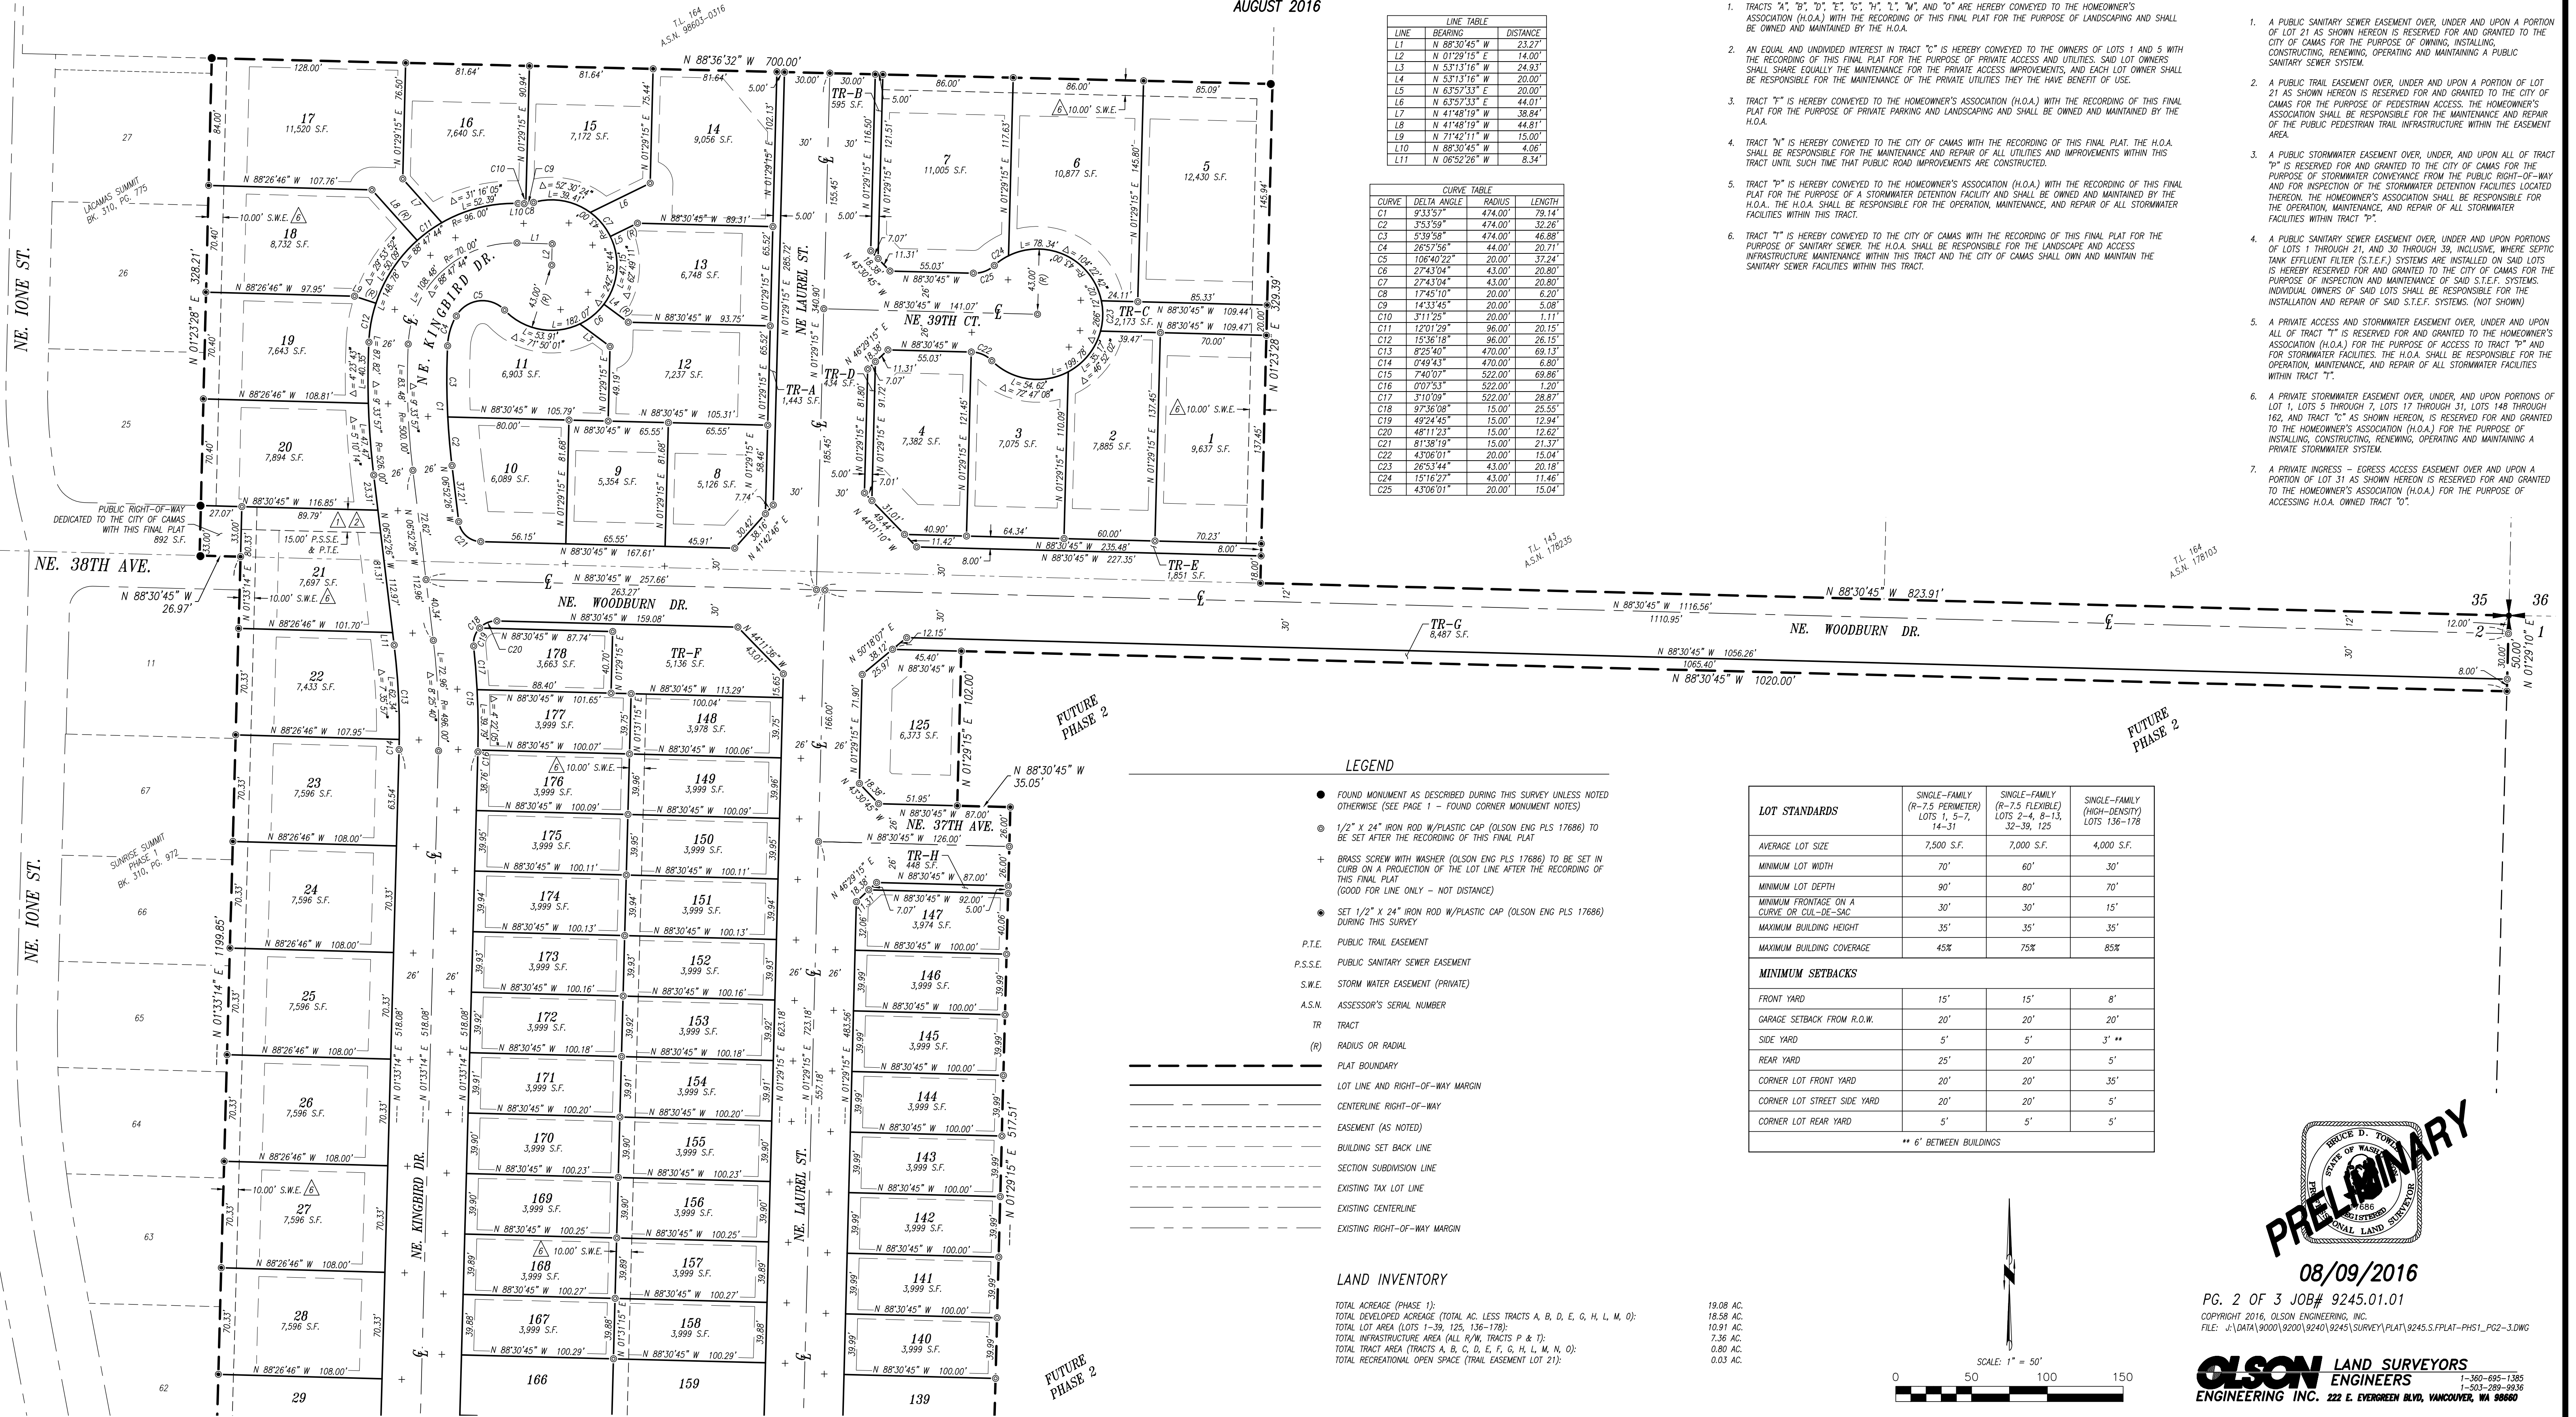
AUGUST 2016

| LINE TABLE | | |
|---|---|---|
| LINE | BEARING | DISTANCE |
| L1 | N 88°30'45" W | 23.27' |
| L2 | N 01°29'15" E | 14.00' |
| L3 | N 53°13'16" W | 24.93' |
| L4 | N 53°13'16" W | 20.00' |
| L5 | N 63°57'33" E | 20.00' |
| L6 | N 63°57'33" E | 44.01' |
| L7 | N 41°48'19" W | 38.84' |
| L8 | N 41°48'19" W | 44.81' |
| L9 | N 71°42'11" W | 15.00' |
| L10 | N 88°30'45" W | 4.06' |
| L11 | N 06°52'26" W | 8.34' |

| CURVE TABLE | | | |
|---|---|---|---|
| CURVE | DELTA ANGLE | RADIUS | LENGTH |
| C1 | 9°33'57" | 474.00' | 79.14' |
| C2 | 3°53'59" | 474.00' | 32.26' |
| C3 | 5°39'58" | 474.00' | 46.88' |
| C4 | 26°57'56" | 44.00' | 20.71' |
| C5 | 106°40'22" | 20.00' | 37.24' |
| C6 | 27°43'04" | 43.00' | 20.80' |
| C7 | 27°43'04" | 43.00' | 20.80' |
| C8 | 17°45'10" | 20.00' | 6.20' |
| C9 | 14°33'45" | 20.00' | 5.08' |
| C10 | 3°11'25" | 20.00' | 1.11' |
| C11 | 12°01'29" | 96.00' | 20.15' |
| C12 | 15°36'18" | 96.00' | 26.15' |
| C13 | 8°25'40" | 470.00' | 69.13' |
| C14 | 0°49'43" | 470.00' | 6.80' |
| C15 | 7°40'07" | 522.00' | 69.86' |
| C16 | 0°07'53" | 522.00' | 1.20' |
| C17 | 3°10'09" | 522.00' | 28.87' |
| C18 | 97°36'08" | 15.00' | 25.55' |
| C19 | 49°24'45" | 15.00' | 12.94' |
| C20 | 48°11'23" | 15.00' | 12.62' |
| C21 | 81°38'19" | 15.00' | 21.37' |
| C22 | 43°06'01" | 20.00' | 15.04' |
| C23 | 26°53'44" | 43.00' | 20.18' |
| C24 | 15°16'27" | 43.00' | 11.46' |
| C25 | 43°06'01" | 20.00' | 15.04' |

1. TRACTS "A", "B", "D", "E", "G", "H", "L", "M", AND "O" ARE HEREBY CONVEYED TO THE HOMEOWNER'S ASSOCIATION (H.O.A.) WITH THE RECORDING OF THIS FINAL PLAT FOR THE PURPOSE OF LANDSCAPING AND SHALL BE OWNED AND MAINTAINED BY THE H.O.A.

2. AN EQUAL AND UNDIVIDED INTEREST IN TRACT "C" IS HEREBY CONVEYED TO THE OWNERS OF LOTS 1 AND 5 WITH THE RECORDING OF THIS FINAL PLAT FOR THE PURPOSE OF PRIVATE ACCESS AND UTILITIES. SAID LOT OWNERS SHALL SHARE EQUALLY THE MAINTENANCE FOR THE PRIVATE ACCESS IMPROVEMENTS, AND EACH LOT OWNER SHALL BE RESPONSIBLE FOR THE MAINTENANCE OF THE PRIVATE UTILITIES THEY THE HAVE BENEFIT OF USE.

3. TRACT "F" IS HEREBY CONVEYED TO THE HOMEOWNER'S ASSOCIATION (H.O.A.) WITH THE RECORDING OF THIS FINAL PLAT FOR THE PURPOSE OF PRIVATE PARKING AND LANDSCAPING AND SHALL BE OWNED AND MAINTAINED BY THE H.O.A.

4. TRACT "N" IS HEREBY CONVEYED TO THE CITY OF CAMAS WITH THE RECORDING OF THIS FINAL PLAT. THE H.O.A. SHALL BE RESPONSIBLE FOR THE MAINTENANCE AND REPAIR OF ALL UTILITIES AND IMPROVEMENTS WITHIN THIS TRACT UNTIL SUCH TIME THAT PUBLIC ROAD IMPROVEMENTS ARE CONSTRUCTED.

5. TRACT "P" IS HEREBY CONVEYED TO THE HOMEOWNER'S ASSOCIATION (H.O.A.) WITH THE RECORDING OF THIS FINAL PLAT FOR THE PURPOSE OF A STORMWATER DETENTION FACILITY AND SHALL BE OWNED AND MAINTAINED BY THE H.O.A.. THE H.O.A. SHALL BE RESPONSIBLE FOR THE OPERATION, MAINTENANCE, AND REPAIR OF ALL STORMWATER FACILITIES WITHIN THIS TRACT.

6. TRACT "T" IS HEREBY CONVEYED TO THE CITY OF CAMAS WITH THE RECORDING OF THIS FINAL PLAT FOR THE PURPOSE OF SANITARY SEWER. THE H.O.A. SHALL BE RESPONSIBLE FOR THE LANDSCAPE AND ACCESS INFRASTRUCTURE MAINTENANCE WITHIN THIS TRACT AND THE CITY OF CAMAS SHALL OWN AND MAINTAIN THE SANITARY SEWER FACILITIES WITHIN THIS TRACT.

1. A PUBLIC SANITARY SEWER EASEMENT OVER, UNDER AND UPON A PORTION OF LOT 21 AS SHOWN HEREON IS RESERVED FOR AND GRANTED TO THE CITY OF CAMAS FOR THE PURPOSE OF OWNING, INSTALLING, CONSTRUCTING, RENEWING, OPERATING AND MAINTAINING A PUBLIC SANITARY SEWER SYSTEM.

2. A PUBLIC TRAIL EASEMENT OVER, UNDER AND UPON A PORTION OF LOT 21 AS SHOWN HEREON IS RESERVED FOR AND GRANTED TO THE CITY OF CAMAS FOR THE PURPOSE OF PEDESTRIAN ACCESS. THE HOMEOWNER'S ASSOCIATION SHALL BE RESPONSIBLE FOR THE MAINTENANCE AND REPAIR OF THE PUBLIC PEDESTRIAN TRAIL INFRASTRUCTURE WITHIN THE EASEMENT AREA.

3. A PUBLIC STORMWATER EASEMENT OVER, UNDER, AND UPON ALL OF TRACT "P" IS RESERVED FOR AND GRANTED TO THE CITY OF CAMAS FOR THE PURPOSE OF STORMWATER CONVEYANCE FROM THE PUBLIC RIGHT-OF-WAY AND FOR INSPECTION OF THE STORMWATER DETENTION FACILITIES LOCATED THEREON. THE HOMEOWNER'S ASSOCIATION SHALL BE RESPONSIBLE FOR THE OPERATION, MAINTENANCE, AND REPAIR OF ALL STORMWATER FACILITIES WITHIN TRACT "P".

4. A PUBLIC SANITARY SEWER EASEMENT OVER, UNDER AND UPON PORTIONS OF LOTS 1 THROUGH 21, AND 30 THROUGH 39, INCLUSIVE, WHERE SEPTIC TANK EFFLUENT FILTER (S.T.E.F.) SYSTEMS ARE INSTALLED ON SAID LOTS IS HEREBY RESERVED FOR AND GRANTED TO THE CITY OF CAMAS FOR THE PURPOSE OF INSPECTION AND MAINTENANCE OF SAID S.T.E.F. SYSTEMS. INDIVIDUAL OWNERS OF SAID LOTS SHALL BE RESPONSIBLE FOR THE INSTALLATION AND REPAIR OF SAID S.T.E.F. SYSTEMS. (NOT SHOWN)

5. A PRIVATE ACCESS AND STORMWATER EASEMENT OVER, UNDER AND UPON ALL OF TRACT "T" IS RESERVED FOR AND GRANTED TO THE HOMEOWNER'S ASSOCIATION (H.O.A.) FOR THE PURPOSE OF ACCESS TO TRACT "P" AND FOR STORMWATER FACILITIES. THE H.O.A. SHALL BE RESPONSIBLE FOR THE OPERATION, MAINTENANCE, AND REPAIR OF ALL STORMWATER FACILITIES WITHIN TRACT "T".

6. A PRIVATE STORMWATER EASEMENT OVER, UNDER, AND UPON PORTIONS OF LOT 1, LOTS 5 THROUGH 7, LOTS 17 THROUGH 31, LOTS 148 THROUGH 162, AND TRACT "C" AS SHOWN HEREON, IS RESERVED FOR AND GRANTED TO THE HOMEOWNER'S ASSOCIATION (H.O.A.) FOR THE PURPOSE OF INSTALLING, CONSTRUCTING, RENEWING, OPERATING AND MAINTAINING A PRIVATE STORMWATER SYSTEM.

7. A PRIVATE INGRESS – EGRESS ACCESS EASEMENT OVER AND UPON A PORTION OF LOT 31 AS SHOWN HEREON IS RESERVED FOR AND GRANTED TO THE HOMEOWNER'S ASSOCIATION (H.O.A.) FOR THE PURPOSE OF ACCESSING H.O.A. OWNED TRACT "O".

T.L. 164 A.S.N. 98603-0316
N 88°36'32" W 700.00'
128.00' 81.64' 81.64' 81.64' 30.00' 86.00' 86.00' 85.09'
17 11,520 S.F.
16 7,640 S.F.
15 7,172 S.F.
14 9,056 S.F.
TR-B 595 S.F.
7 11,005 S.F.
6 10,877 S.F.
5 12,430 S.F.
6 10.00' S.W.E.
27 26 25
LACAMAS SUMMIT BK. 310, PG. 775
NE. IONE ST.
N 01°23'28" E 328.21'
N 88°26'46" W 107.76'
10.00' S.W.E. 6
18 8,732 S.F.
N 88°26'46" W 97.95'
19 7,643 S.F.
N 88°26'46" W 108.81'
20 7,894 S.F.
13 6,748 S.F.
12 7,237 S.F.
11 6,903 S.F.
10 6,089 S.F.
9 5,354 S.F.
8 5,126 S.F.
NE. KINGBIRD DR.
NE LAUREL ST.
NE. 39TH CT.
TR-A 1,443 S.F.
TR-D 434 S.F.
TR-C 2,173 S.F.
4 7,382 S.F.
3 7,075 S.F.
2 7,885 S.F.
1 9,637 S.F.
6 10.00' S.W.E.
N 88°30'45" W 141.07'
N 88°30'45" W 109.44'
N 88°30'45" W 109.47'
N 01°23'28" E 329.39'
N 88°30'45" W 235.48'
N 88°30'45" W 227.35'
TR-E 1,851 S.F.
N 88°30'45" W 167.61'
PUBLIC RIGHT-OF-WAY DEDICATED TO THE CITY OF CAMAS WITH THIS FINAL PLAT 892 S.F.
N 88°30'45" W 116.85'
15.00' P.S.S.E. & P.T.E.
1 2
NE. 38TH AVE.
21 7,697 S.F.
10.00' S.W.E. 6
N 88°30'45" W 26.97'
N 88°30'45" W 257.66'
NE. WOODBURN DR.
T.L. 143 A.S.N. 178235
T.L. 164 A.S.N. 178103
N 88°30'45" W 823.91'
N 88°30'45" W 1116.56'
1110.95'
NE. WOODBURN DR.
TR-G 8,487 S.F.
N 88°30'45" W 1056.26'
1065.40'
N 88°30'45" W 1020.00'
35 36 2 1
N 01°29'10" E 50.00'
22 7,433 S.F.
23 7,596 S.F.
24 7,596 S.F.
25 7,596 S.F.
26 7,596 S.F.
27 7,596 S.F.
10.00' S.W.E. 6
28 7,596 S.F.
29
11 67 66 65 64 63 62
SUNRISE SUMMIT PHASE 1 BK. 310, PG. 972
NE. IONE ST.
N 01°33'14" E 1199.85'
NE. KINGBIRD DR.
178 3,663 S.F.
TR-F 5,136 S.F.
177 3,999 S.F.
148 3,978 S.F.
176 3,999 S.F.
6 10.00' S.W.E.
149 3,999 S.F.
175 3,999 S.F.
150 3,999 S.F.
174 3,999 S.F.
151 3,999 S.F.
173 3,999 S.F.
152 3,999 S.F.
172 3,999 S.F.
153 3,999 S.F.
171 3,999 S.F.
154 3,999 S.F.
170 3,999 S.F.
155 3,999 S.F.
169 3,999 S.F.
156 3,999 S.F.
168 3,999 S.F.
6 10.00' S.W.E.
157 3,999 S.F.
167 3,999 S.F.
158 3,999 S.F.
166 159
NE. LAUREL ST.
125 6,373 S.F.
FUTURE PHASE 2
N 88°30'45" W 35.05'
NE. 37TH AVE.
TR-H 448 S.F.
147 3,974 S.F.
146 3,999 S.F.
145 3,999 S.F.
144 3,999 S.F.
143 3,999 S.F.
142 3,999 S.F.
141 3,999 S.F.
140 3,999 S.F.
139
N 01°29'15" E 517.51'
FUTURE PHASE 2
FUTURE PHASE 2

LEGEND
FOUND MONUMENT AS DESCRIBED DURING THIS SURVEY UNLESS NOTED OTHERWISE (SEE PAGE 1 – FOUND CORNER MONUMENT NOTES)
1/2" X 24" IRON ROD W/PLASTIC CAP (OLSON ENG PLS 17686) TO BE SET AFTER THE RECORDING OF THIS FINAL PLAT
BRASS SCREW WITH WASHER (OLSON ENG PLS 17686) TO BE SET IN CURB ON A PROJECTION OF THE LOT LINE AFTER THE RECORDING OF THIS FINAL PLAT (GOOD FOR LINE ONLY – NOT DISTANCE)
SET 1/2" X 24" IRON ROD W/PLASTIC CAP (OLSON ENG PLS 17686) DURING THIS SURVEY
P.T.E. PUBLIC TRAIL EASEMENT
P.S.S.E. PUBLIC SANITARY SEWER EASEMENT
S.W.E. STORM WATER EASEMENT (PRIVATE)
A.S.N. ASSESSOR'S SERIAL NUMBER
TR TRACT
(R) RADIUS OR RADIAL
PLAT BOUNDARY
LOT LINE AND RIGHT-OF-WAY MARGIN
CENTERLINE RIGHT-OF-WAY
EASEMENT (AS NOTED)
BUILDING SET BACK LINE
SECTION SUBDIVISION LINE
EXISTING TAX LOT LINE
EXISTING CENTERLINE
EXISTING RIGHT-OF-WAY MARGIN

| LOT STANDARDS | SINGLE-FAMILY (R-7.5 PERIMETER) LOTS 1, 5-7, 14-31 | SINGLE-FAMILY (R-7.5 FLEXIBLE) LOTS 2-4, 8-13, 32-39, 125 | SINGLE-FAMILY (HIGH-DENSITY) LOTS 136-178 |
|---|---|---|---|
| AVERAGE LOT SIZE | 7,500 S.F. | 7,000 S.F. | 4,000 S.F. |
| MINIMUM LOT WIDTH | 70' | 60' | 30' |
| MINIMUM LOT DEPTH | 90' | 80' | 70' |
| MINIMUM FRONTAGE ON A CURVE OR CUL-DE-SAC | 30' | 30' | 15' |
| MAXIMUM BUILDING HEIGHT | 35' | 35' | 35' |
| MAXIMUM BUILDING COVERAGE | 45% | 75% | 85% |
| MINIMUM SETBACKS | | | |
| FRONT YARD | 15' | 15' | 8' |
| GARAGE SETBACK FROM R.O.W. | 20' | 20' | 20' |
| SIDE YARD | 5' | 5' | 3' ** |
| REAR YARD | 25' | 20' | 5' |
| CORNER LOT FRONT YARD | 20' | 20' | 35' |
| CORNER LOT STREET SIDE YARD | 20' | 20' | 5' |
| CORNER LOT REAR YARD | 5' | 5' | 5' |
| ** 6' BETWEEN BUILDINGS | | | |

LAND INVENTORY
TOTAL ACREAGE (PHASE 1): 19.08 AC.
TOTAL DEVELOPED ACREAGE (TOTAL AC. LESS TRACTS A, B, D, E, G, H, L, M, O): 18.58 AC.
TOTAL LOT AREA (LOTS 1-39, 125, 136-178): 10.91 AC.
TOTAL INFRASTRUCTURE AREA (ALL R/W, TRACTS P & T): 7.36 AC.
TOTAL TRACT AREA (TRACTS A, B, C, D, E, F, G, H, L, M, N, O): 0.80 AC.
TOTAL RECREATIONAL OPEN SPACE (TRAIL EASEMENT LOT 21): 0.03 AC.

SCALE: 1" = 50'
0 50 100 150

BRUCE D. TOWLE STATE OF WASHINGTON REGISTERED PROFESSIONAL LAND SURVEYOR
PRELIMINARY
08/09/2016
PG. 2 OF 3 JOB# 9245.01.01
COPYRIGHT 2016, OLSON ENGINEERING, INC.
FILE: J:\DATA\9000\9200\9240\9245\SURVEY\PLAT\9245.S.FPLAT-PHS1_PG2-3.DWG
OLSON ENGINEERING INC. LAND SURVEYORS ENGINEERS 1-360-695-1385 1-503-289-9936 222 E. EVERGREEN BLVD, VANCOUVER, WA 98660